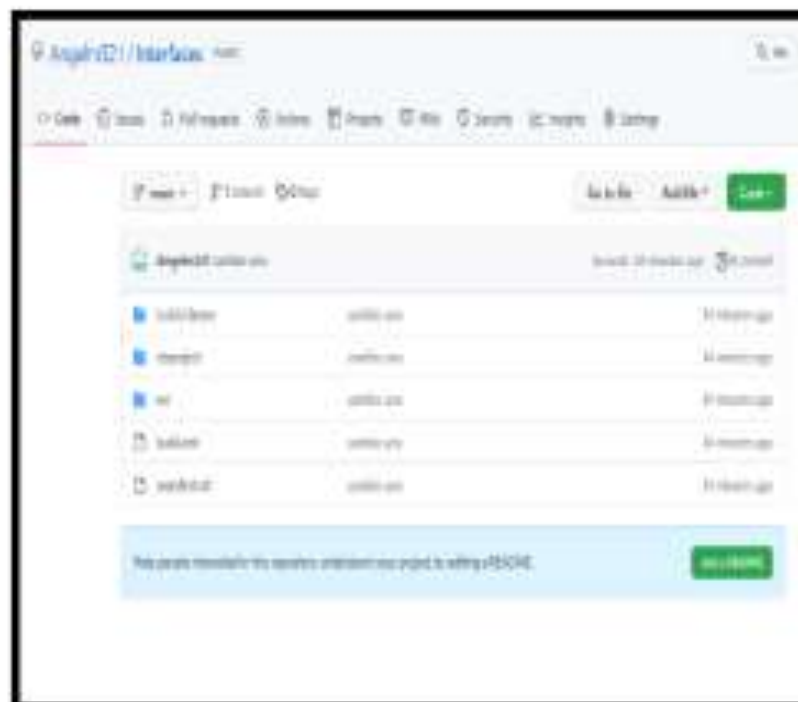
AngelHR21 / Interfaces Public

Code Issues Pull requests Actions Projects Wiki Security Insights Settings

main 1 branch 0 tags

Go to file Add file Code

AngelHR21 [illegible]

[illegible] 14 minutes ago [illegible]

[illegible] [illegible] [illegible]

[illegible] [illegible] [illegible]

src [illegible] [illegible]

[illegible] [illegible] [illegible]

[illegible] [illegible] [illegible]

Help people interested in this repository understand your project by adding a README.

Add a README